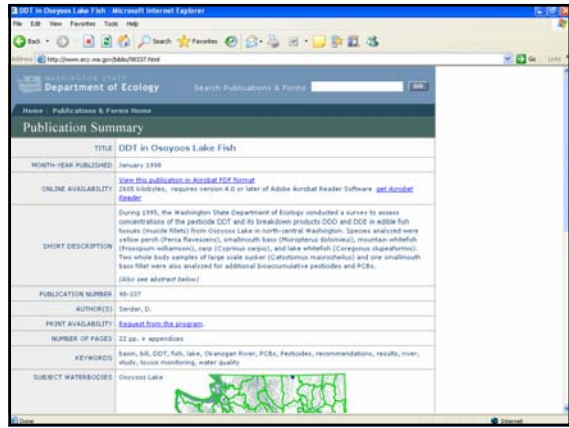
DDT in Osoyoos Lake Fish - Microsoft Internet Explorer

File Edit View Favorites Tools Help

Back Search Favorites

Address http://www.ecy.wa.gov/biblio/98337.html

Go Links

WASHINGTON STATE
Department of Ecology

Search Publications & Forms

GO

Home | Publications & Forms Home

Publication Summary

| | |
|---|---|
| TITLE | DDT in Osoyoos Lake Fish |
| MONTH-YEAR PUBLISHED | January 1998 |
| ONLINE AVAILABILITY | View this publication in Acrobat PDF format. 2605 kilobytes, requires version 4.0 or later of Adobe Acrobat Reader Software get Acrobat Reader |
| SHORT DESCRIPTION | During 1995, the Washington State Department of Ecology conducted a survey to assess concentrations of the pesticide DDT and its breakdown products DDD and DDE in edible fish tissues (muscle fillets) from Osoyoos Lake in north-central Washington. Species analyzed were yellow perch (Perca flavescens), smallmouth bass (Micropterus dolomieui), mountain whitefish (Prosopium williamsoni), carp (Cyprinus carpio), and lake whitefish (Coregonus clupeaformis). Two whole body samples of large scale sucker (Catostomus macrocheilus) and one smallmouth bass fillet were also analyzed for additional bioaccumulative pesticides and PCBs. (Also see abstract below) |
| PUBLICATION NUMBER | 98-337 |
| AUTHOR(S) | Serdar, D. |
| PRINT AVAILABILITY | Request from the program. |
| NUMBER OF PAGES | 22 pp. + appendices |
| KEYWORDS | basin, bill, DDT, fish, lake, Okanogan River, PCBs, Pesticides, recommendations, results, river, study, toxics monitoring, water quality |
| SUBJECT WATERBODIES | Osoyoos Lake |

Done

Internet